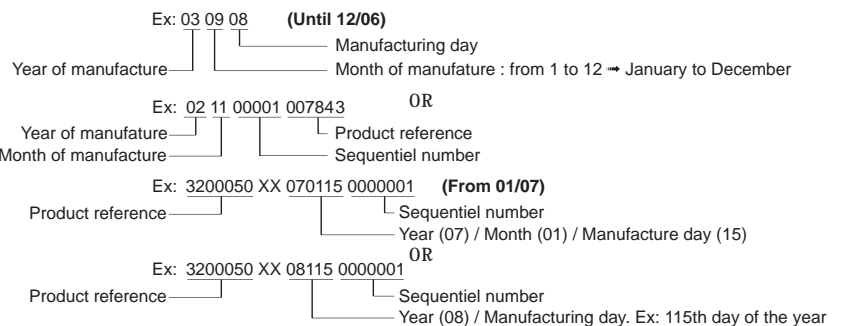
Ex: 03 09 08 **(Until 12/06)**

Manufacturing day

Year of manufacture

Month of manufature : from 1 to 12 ➟ January to December

Ex: 02 11 00001 007843

OR

Year of manufature

Product reference

Month of manufacture

Sequentiel number

Ex: 3200050 XX 070115 0000001 **(From 01/07)**

Product reference

Sequentiel number

Year (07) / Month (01) / Manufacture day (15)

OR

Ex: 3200050 XX 08115 0000001

Product reference

Sequentiel number

Year (08) / Manufacturing day. Ex: 115th day of the year